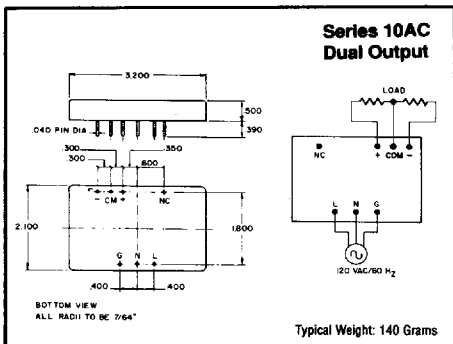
Series 10AC
Dual Output

3.200
.500
.390
.040 PIN Dia
.300
.300
.350
.600
+ CM -
NC
2.100
1.800
G N L
.400
.400
BOTTOM VIEW
ALL RADII TO BE 7/64"

LOAD
NC
+ COM -
L N G
120 VAC/60 Hz

Typical Weight: 140 Grams